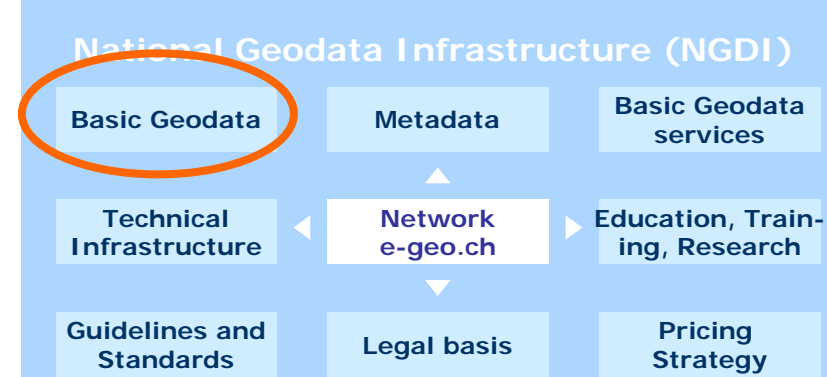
National Geodata Infrastructure (NGDI)

Basic Geodata

Metadata

Basic Geodata services

Technical Infrastructure

Network e-geo.ch

Education, Training, Research

Guidelines and Standards

Legal basis

Pricing Strategy